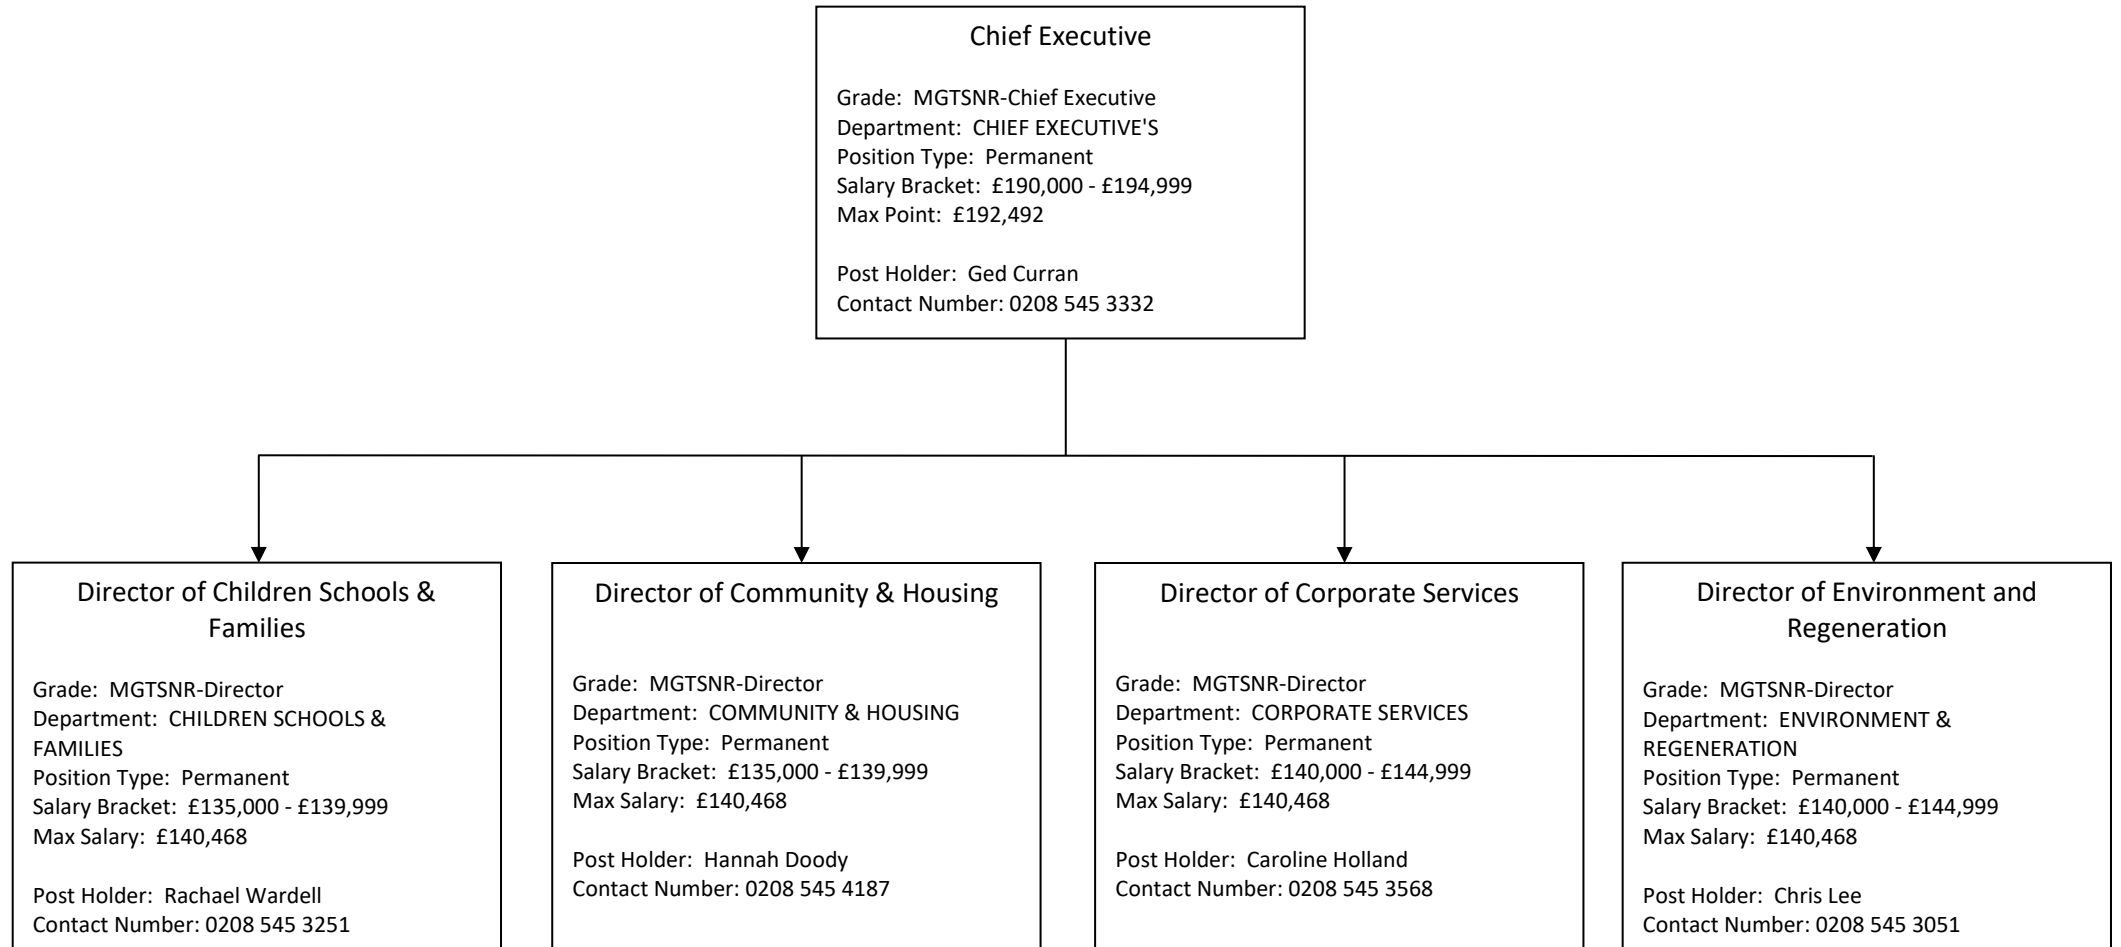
Chief Executive

Grade: MGTSNR-Chief Executive
Department: CHIEF EXECUTIVE'S
Position Type: Permanent
Salary Bracket: £190,000 - £194,999
Max Point: £192,492

Post Holder: Ged Curran
Contact Number: 0208 545 3332

Director of Children Schools & Families

Grade: MGTSNR-Director
Department: CHILDREN SCHOOLS & FAMILIES
Position Type: Permanent
Salary Bracket: £135,000 - £139,999
Max Salary: £140,468

Post Holder: Rachael Wardell
Contact Number: 0208 545 3251

Director of Community & Housing

Grade: MGTSNR-Director
Department: COMMUNITY & HOUSING
Position Type: Permanent
Salary Bracket: £135,000 - £139,999
Max Salary: £140,468

Post Holder: Hannah Doody
Contact Number: 0208 545 4187

Director of Corporate Services

Grade: MGTSNR-Director
Department: CORPORATE SERVICES
Position Type: Permanent
Salary Bracket: £140,000 - £144,999
Max Salary: £140,468

Post Holder: Caroline Holland
Contact Number: 0208 545 3568

Director of Environment and Regeneration

Grade: MGTSNR-Director
Department: ENVIRONMENT & REGENERATION
Position Type: Permanent
Salary Bracket: £140,000 - £144,999
Max Salary: £140,468

Post Holder: Chris Lee
Contact Number: 0208 545 3051